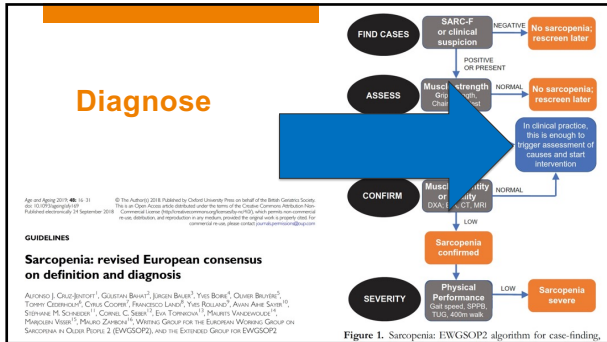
Diagnose

Age and Ageing 2019; 48: 16–31
doi: 10.1093/ageing/afy169
Published electronically 24 September 2018

© The Author(s) 2018. Published by Oxford University Press on behalf of the British Geriatrics Society. This is an Open Access article distributed under the terms of the Creative Commons Attribution Non-Commercial License (http://creativecommons.org/licenses/by-nc/4.0/), which permits non-commercial re-use, distribution, and reproduction in any medium, provided the original work is properly cited. For commercial re-use, please contact journals.permissions@oup.com

GUIDELINES

Sarcopenia: revised European consensus on definition and diagnosis

Alfonso J. Cruz-Jentoft¹, Gülistan Bahat², Jürgen Bauer³, Yves Boirie⁴, Olivier Bruyère⁵, Tommy Cederholm⁶, Cyrus Cooper⁷, Francesco Landi⁸, Yves Rolland⁹, Avan Aihie Sayer¹⁰, Stéphane M. Schneider¹¹, Cornel C. Sieber¹², Eva Topinkova¹³, Maurits Vandewoude¹⁴, Marjolein Visser¹⁵, Mauro Zamboni¹⁶, Writing Group for the European Working Group on Sarcopenia in Older People 2 (EWGSOP2), and the Extended Group for EWGSOP2

FIND CASES
SARC-F or clinical suspicion
NEGATIVE
No sarcopenia; rescreen later
POSITIVE OR PRESENT

ASSESS
Muscle strength Grip strength, Chair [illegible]
NORMAL
No sarcopenia; rescreen later

In clinical practice, this is enough to trigger assessment of causes and start intervention

CONFIRM
Muscle quantity or quality DXA, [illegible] CT, MRI
NORMAL

Sarcopenia confirmed

SEVERITY
Physical Performance Gait speed, SPPB, TUG, 400m walk
LOW
Sarcopenia severe

Figure 1. Sarcopenia: EWGSOP2 algorithm for case-finding,